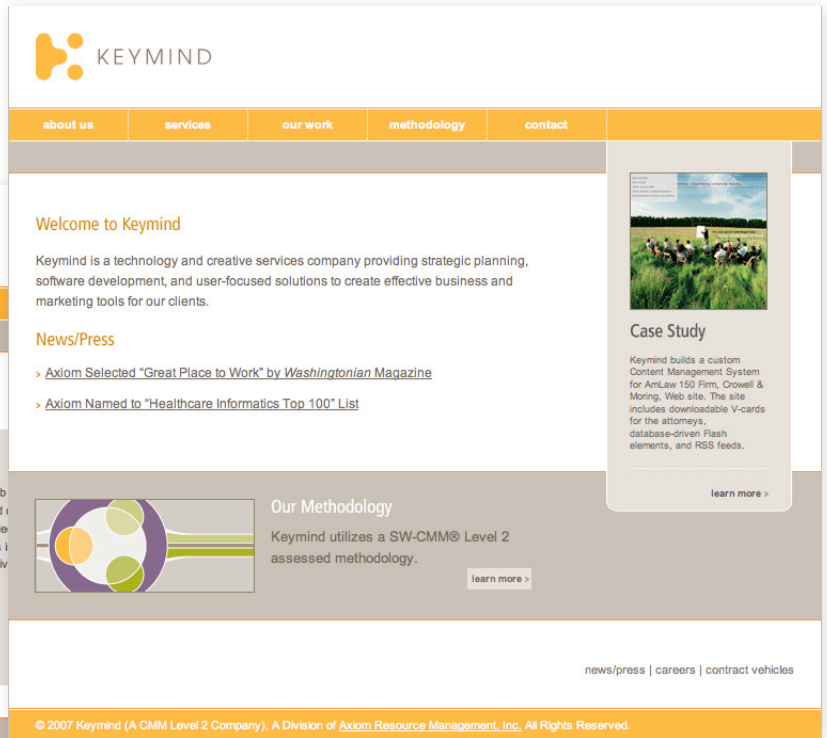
KEYMIND

about us | services | our work | methodology | contact

Welcome to Keymind

Keymind is a technology and creative services company providing strategic planning, software development, and user-focused solutions to create effective business and marketing tools for our clients.

News/Press

› Axiom Selected "Great Place to Work" by *Washingtonian* Magazine

› Axiom Named to "Healthcare Informatics Top 100" List

Case Study

Keymind builds a custom Content Management System for AmLaw 150 Firm, Crowell & Moring, Web site. The site includes downloadable V-cards for the attorneys, database-driven Flash elements, and RSS feeds.

learn more ›

Our Methodology

Keymind utilizes a SW-CMM® Level 2 assessed methodology.

learn more ›

news/press | careers | contract vehicles

© 2007 Keymind (A CMM Level 2 Company), A Division of Axiom Resource Management, Inc. All Rights Reserved.